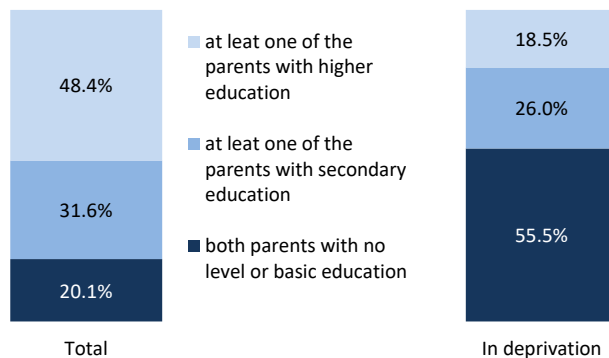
48.4%

31.6%

20.1%

Total

at leat one of the parents with higher education

at leat one of the parents with secondary education

both parents with no level or basic education

18.5%

26.0%

55.5%

In deprivation